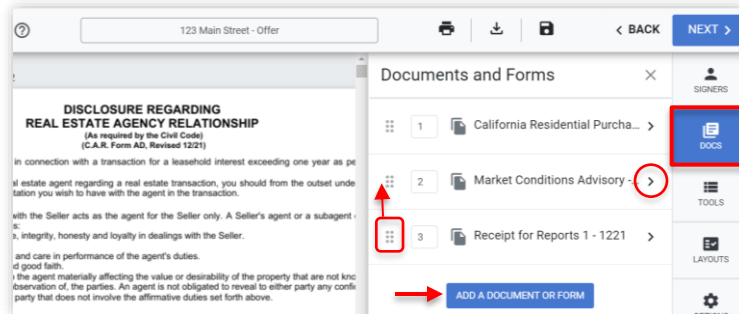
123 Main Street - Offer

< BACK

NEXT >

DISCLOSURE REGARDING
REAL ESTATE AGENCY RELATIONSHIP
(As required by the Civil Code)
(C.A.R. Form AD, Revised 12/21)

in connection with a transaction for a leasehold interest exceeding one year as pe

al estate agent regarding a real estate transaction, you should from the outset unde
tation you wish to have with the agent in the transaction.

with the Seller acts as the agent for the Seller only. A Seller's agent or a subagent
s:
e, integrity, honesty and loyalty in dealings with the Seller.

and care in performance of the agent's duties.
d good faith.
the agent materially affecting the value or desirability of the property that are not kno
bservation of, the parties. An agent is not obligated to reveal to either party any confi
party that does not involve the affirmative duties set forth above.

Documents and Forms

1 California Residential Purcha...

2 Market Conditions Advisory -...

3 Receipt for Reports 1 - 1221

ADD A DOCUMENT OR FORM

SIGNERS

DOCS

TOOLS

LAYOUTS